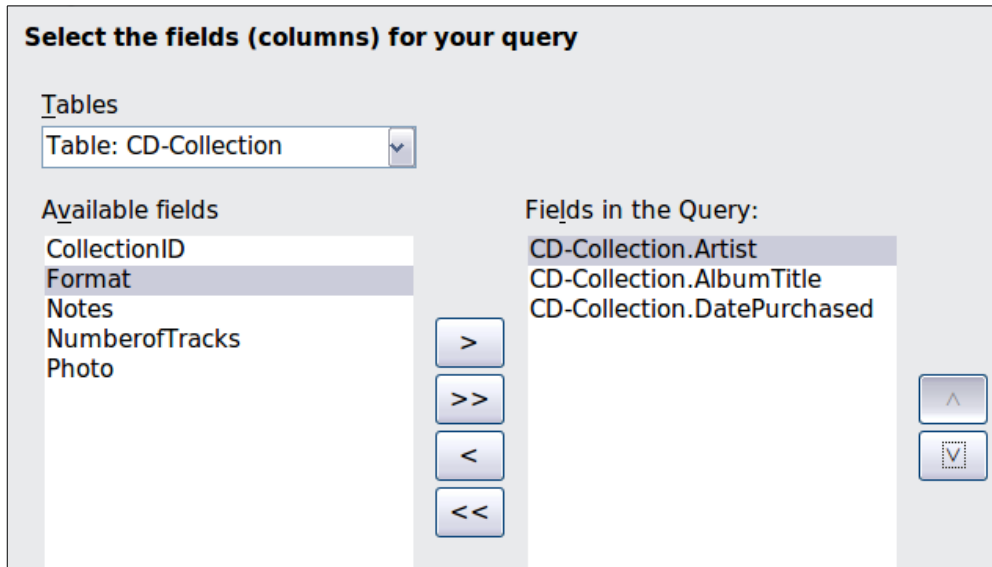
Select the fields (columns) for your query

Tables

Table: CD-Collection

Available fields

CollectionID
Format
Notes
NumberofTracks
Photo

>
>>
<
<<

Fields in the Query:

CD-Collection.Artist
CD-Collection.AlbumTitle
CD-Collection.DatePurchased

^
V